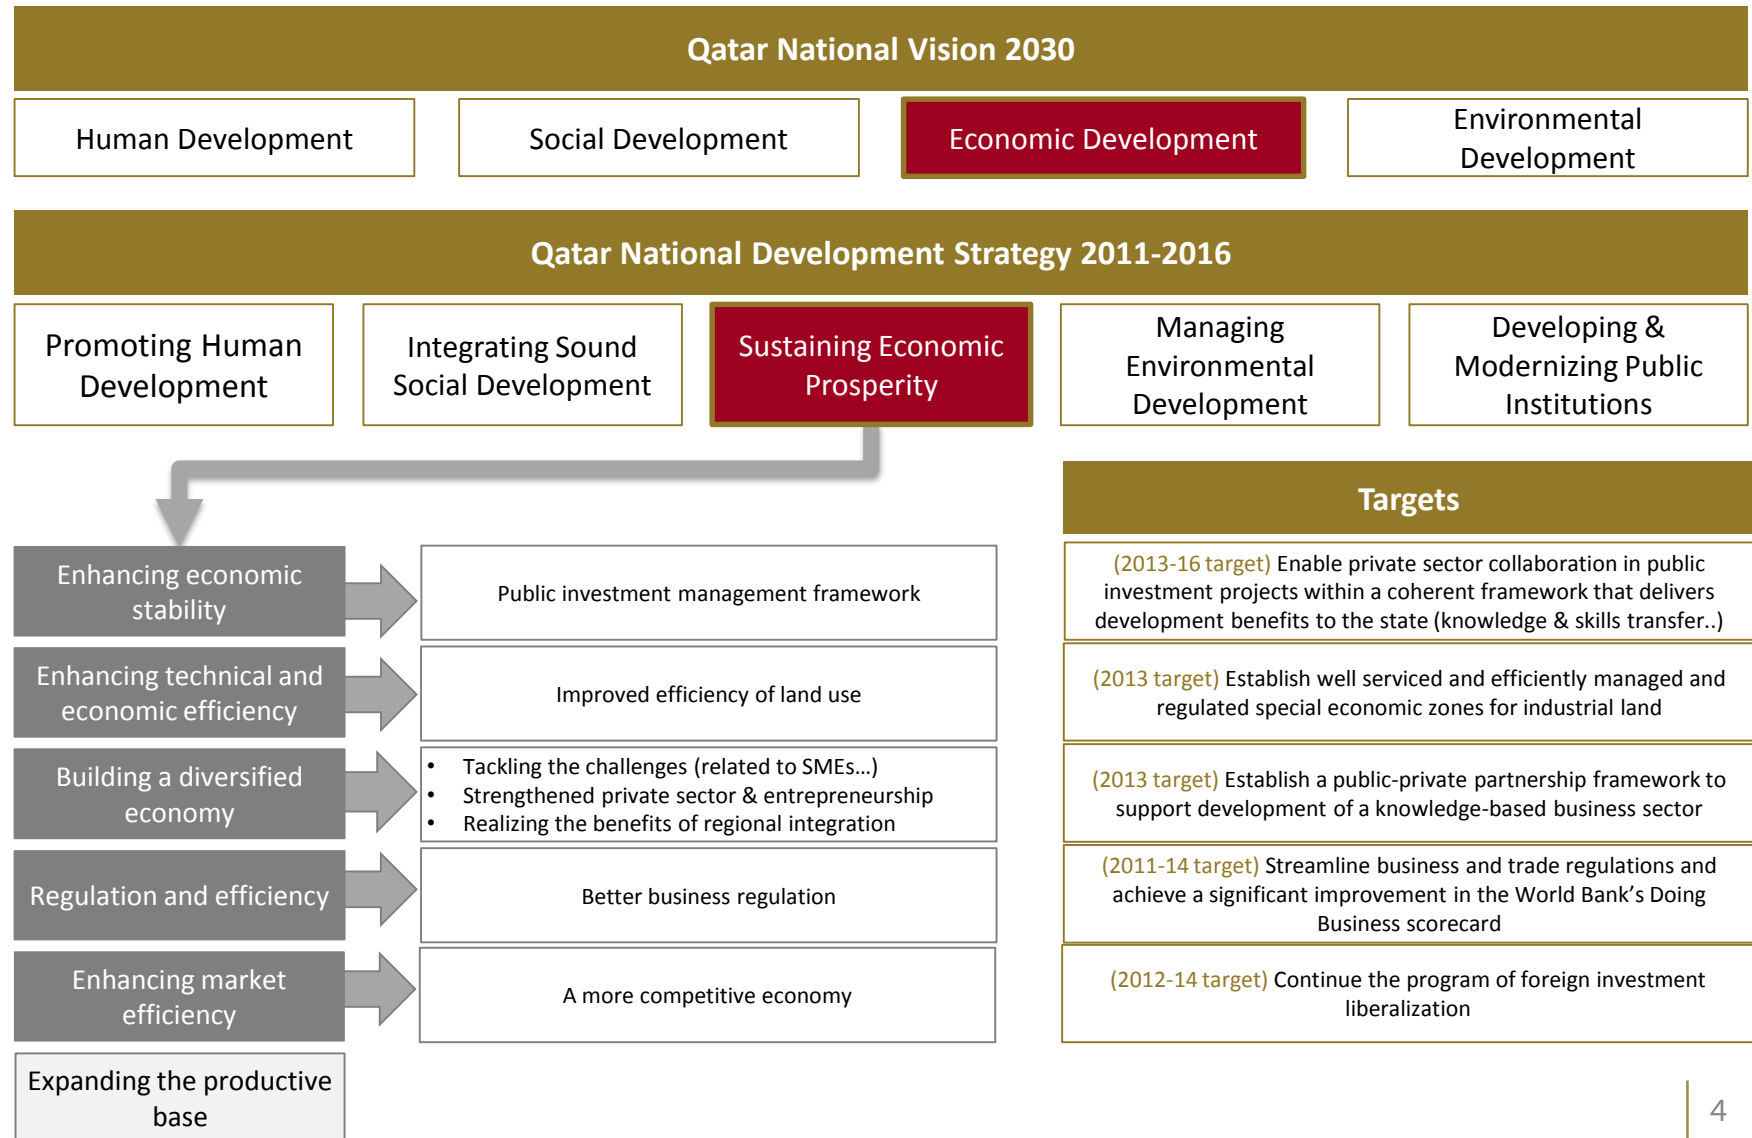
Qatar National Vision 2030

Human Development

Social Development

Economic Development

Environmental Development

Qatar National Development Strategy 2011-2016

Promoting Human Development

Integrating Sound Social Development

Sustaining Economic Prosperity

Managing Environmental Development

Developing & Modernizing Public Institutions

Targets

Enhancing economic stability

Public investment management framework

(2013-16 target) Enable private sector collaboration in public investment projects within a coherent framework that delivers development benefits to the state (knowledge & skills transfer..)

Enhancing technical and economic efficiency

Improved efficiency of land use

(2013 target) Establish well serviced and efficiently managed and regulated special economic zones for industrial land

Building a diversified economy

- Tackling the challenges (related to SMEs…)
- Strengthened private sector & entrepreneurship
- Realizing the benefits of regional integration

(2013 target) Establish a public-private partnership framework to support development of a knowledge-based business sector

Regulation and efficiency

Better business regulation

(2011-14 target) Streamline business and trade regulations and achieve a significant improvement in the World Bank's Doing Business scorecard

Enhancing market efficiency

A more competitive economy

(2012-14 target) Continue the program of foreign investment liberalization

Expanding the productive base

4